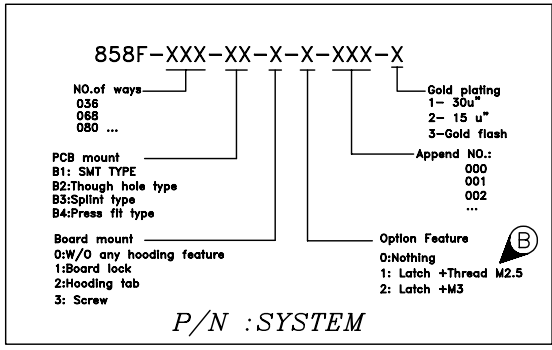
858F-XXX-XX-X-X-XXX-X

NO.of ways
036
068
080 ...

Gold plating
1– 30u"
2– 15 u"
3–Gold flash

Append NO.:
000
001
002
...

PCB mount
B1: SMT TYPE
B2:Though hole type
B3:Splint type
B4:Press fit type

Board mount
0:W/O any hooding feature
1:Board lock
2:Hooding tab
3: Screw

Option Feature
0:Nothing
1: Latch +Thread M2.5
2: Latch +M3

B

P/N :SYSTEM